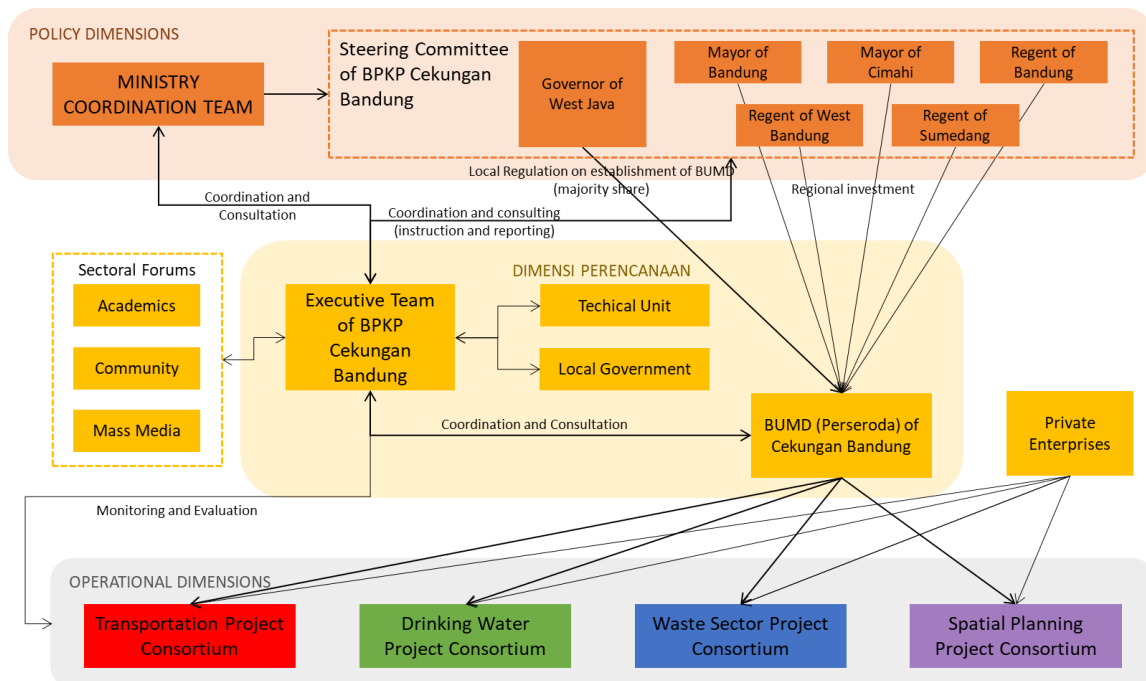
POLICY DIMENSIONS

MINISTRY COORDINATION TEAM

Steering Committee of BPKP Cekungan Bandung

Governor of West Java

Mayor of Bandung

Mayor of Cimahi

Regent of Bandung

Regent of West Bandung

Regent of Sumedang

Local Regulation on establishment of BUMD (majority share)

Regional investment

Coordination and Consultation

Coordination and consulting (instruction and reporting)

DIMENSI PERENCANAAN

Sectoral Forums

Academics

Community

Mass Media

Executive Team of BPKP Cekungan Bandung

Techical Unit

Local Government

Coordination and Consultation

BUMD (Perseroda) of Cekungan Bandung

Private Enterprises

Monitoring and Evaluation

OPERATIONAL DIMENSIONS

Transportation Project Consortium

Drinking Water Project Consortium

Waste Sector Project Consortium

Spatial Planning Project Consortium